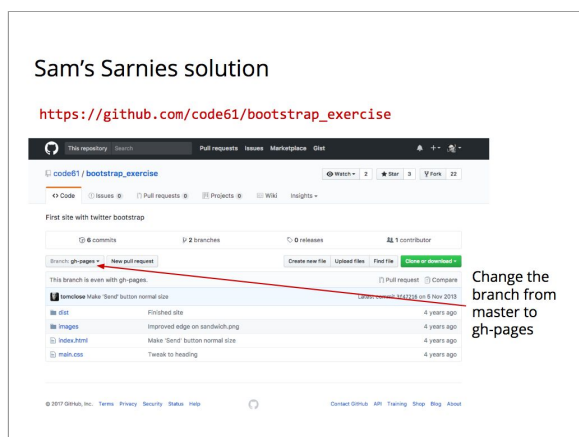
Sam's Sarnies solution

https://github.com/code61/bootstrap_exercise

This repository Search Pull requests Issues Marketplace Gist

code61 / bootstrap_exercise

Watch 2 Star 3 Fork 22

<> Code Issues 0 Pull requests 0 Projects 0 Wiki Insights

First site with twitter bootstrap

6 commits 2 branches 0 releases 1 contributor

Branch: gh-pages New pull request Create new file Upload files Find file Clone or download

This branch is even with gh-pages. Pull request Compare

tomclose Make 'Send' button normal size Latest commit 3f47236 on 5 Nov 2013

| | | |
|---|---|---|
| dist | Finished site | 4 years ago |
| images | Improved edge on sandwich.png | 4 years ago |
| index.html | Make 'Send' button normal size | 4 years ago |
| main.css | Tweak to heading | 4 years ago |

Change the branch from master to gh-pages

© 2017 GitHub, Inc. Terms Privacy Security Status Help Contact GitHub API Training Shop Blog About